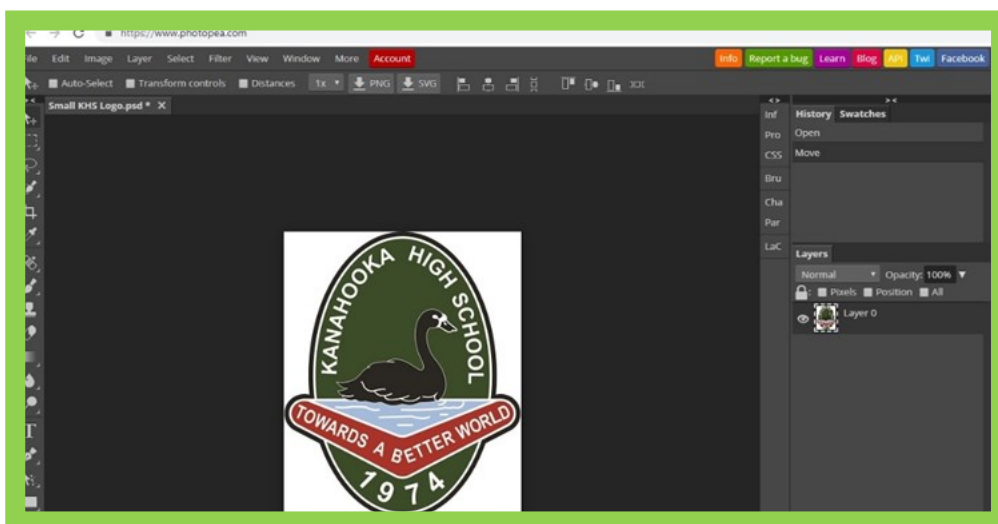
https://www.photopea.com

File Edit Image Layer Select Filter View Window More Account

Info Report a bug Learn Blog API Twi Facebook

Auto-Select Transform controls Distances 1x PNG SVG

Small KHS Logo.psd * ×

Inf
Pro
CSS
Bru
Cha
Par
LaC

History Swatches
Open
Move

Layers
Normal Opacity: 100%
Pixels Position All
Layer 0

KANAHOOKA HIGH SCHOOL
TOWARDS A BETTER WORLD
1974